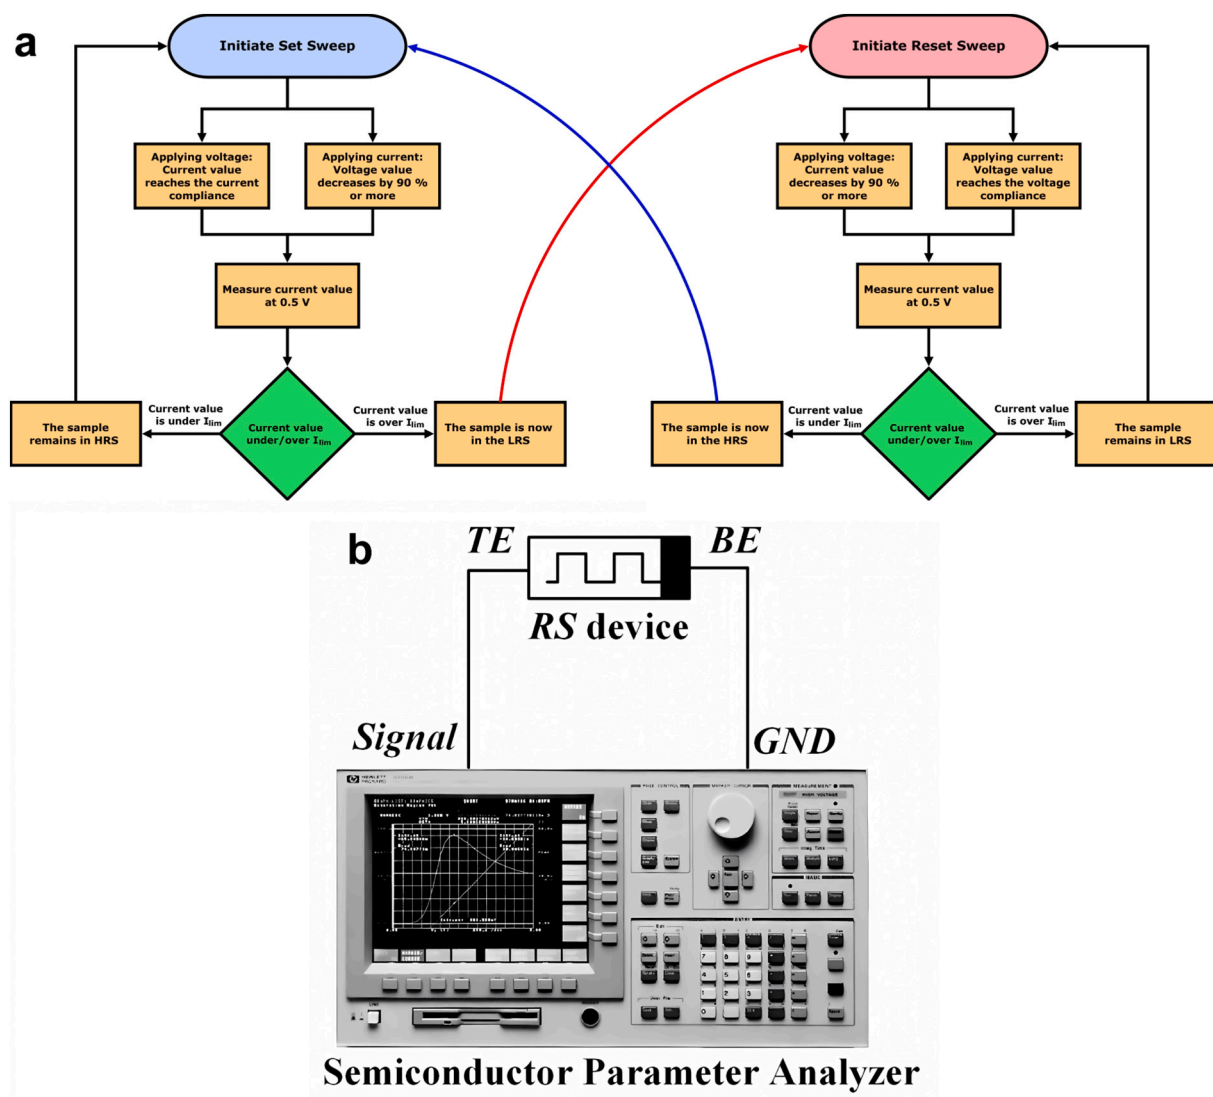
a

Initiate Set Sweep

Applying voltage: Current value reaches the current compliance

Applying current: Voltage value decreases by 90 % or more

Measure current value at 0.5 V

Current value under/over $I_{lim}$

Current value is under $I_{lim}$

The sample remains in HRS

Current value is over $I_{lim}$

The sample is now in the LRS

Initiate Reset Sweep

Applying voltage: Current value decreases by 90 % or more

Applying current: Voltage value reaches the voltage compliance

Measure current value at 0.5 V

Current value under/over $I_{lim}$

Current value is under $I_{lim}$

The sample is now in the HRS

Current value is over $I_{lim}$

The sample remains in LRS

b

TE

BE

RS device

Signal

GND

Semiconductor Parameter Analyzer